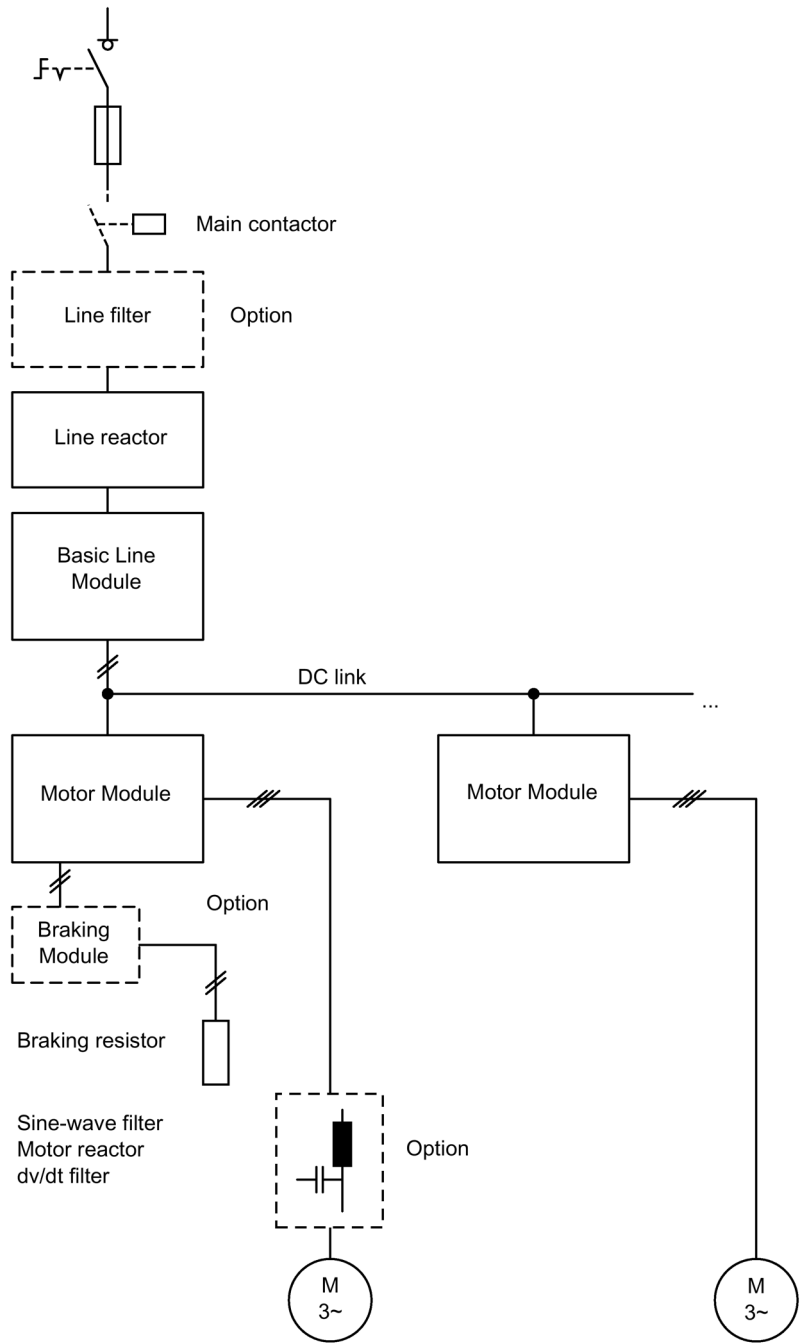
Main contactor

Line filter

Option

Line reactor

Basic Line Module

DC link

...

Motor Module

Motor Module

Option

Braking Module

Braking resistor

Sine-wave filter
Motor reactor
dv/dt filter

Option

M
3~

M
3~